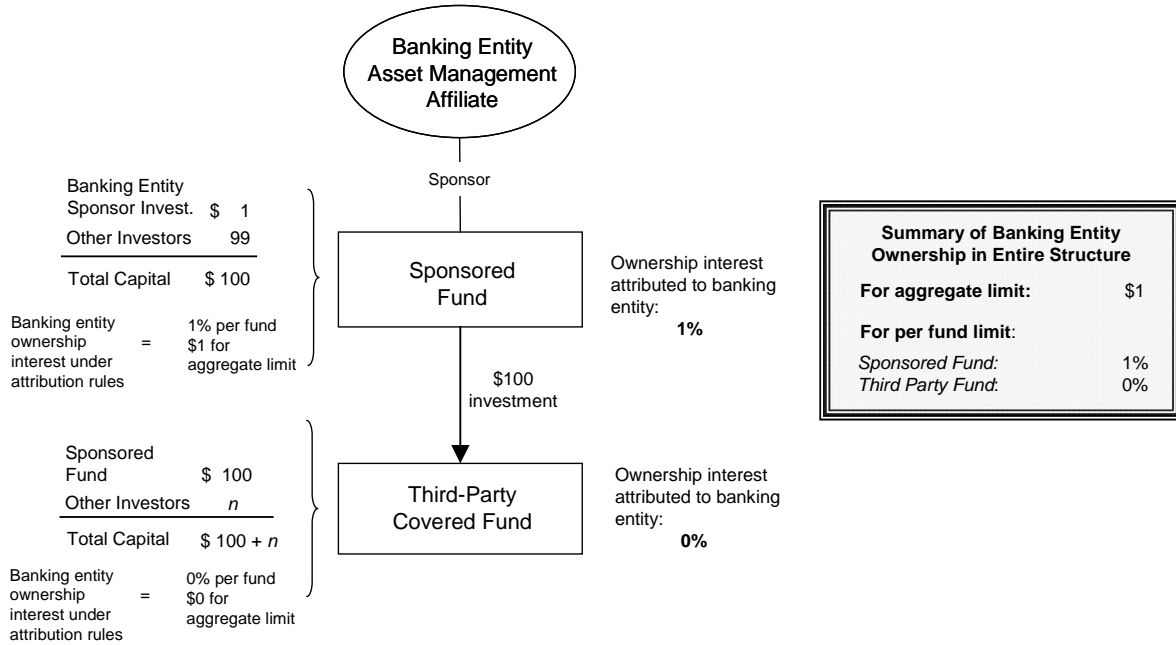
Banking Entity Asset Management Affiliate

Sponsor

Banking Entity Sponsor Invest. $ 1
Other Investors 99
Total Capital $ 100

Banking entity ownership interest under attribution rules = 1% per fund $1 for aggregate limit

Sponsored Fund

Ownership interest attributed to banking entity:
1%

$100 investment

Sponsored Fund $ 100
Other Investors *n*
Total Capital $ 100 + *n*

Banking entity ownership interest under attribution rules = 0% per fund $0 for aggregate limit

Third-Party Covered Fund

Ownership interest attributed to banking entity:
0%

Summary of Banking Entity Ownership in Entire Structure

For aggregate limit: $1

For per fund limit:

*Sponsored Fund:* 1%
*Third Party Fund*: 0%